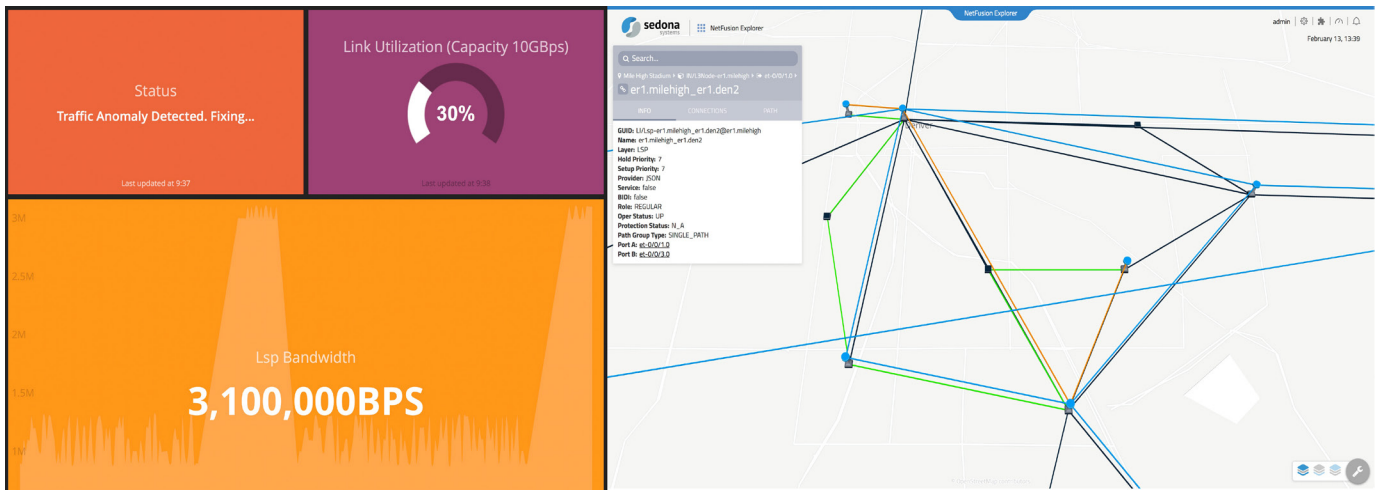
Status

Traffic Anomaly Detected. Fixing...

Last updated at 9:37

Link Utilization (Capacity 10GBps)

30%

Last updated at 9:38

3M

2.5M

2M

1.5M

1M

Lsp Bandwidth

3,100,000BPS

NetFusion Explorer

sedona systems

NetFusion Explorer

admin

February 13, 13:39

Search...

Mile High Stadium › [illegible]/L3Node-er1.milehigh › et-0/0/1.0

er1.milehigh_er1.den2

INFO CONNECTIONS PATH

GUID: LI/Lsp-er1.milehigh_er1.den2@er1.milehigh
Name: er1.milehigh_er1.den2
Layer: LSP
Hold Priority: 7
Setup Priority: 7
Provider: JSON
Service: false
BIDI: false
Role: REGULAR
Oper Status: UP
Protection Status: N_A
Path Group Type: SINGLE_PATH
Port A: et-0/0/1.0
Port B: et-0/0/3.0

Denver